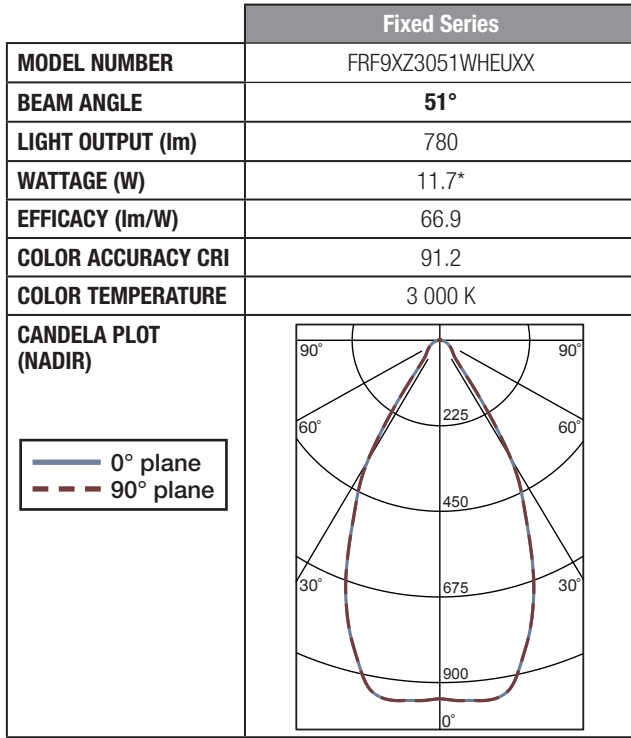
| | Fixed Series |
|---|---|
| MODEL NUMBER | FRF9XZ3051WHEUXX |
| BEAM ANGLE | 51° |
| LIGHT OUTPUT (lm) | 780 |
| WATTAGE (W) | 11.7* |
| EFFICACY (lm/W) | 66.9 |
| COLOR ACCURACY CRI | 91.2 |
| COLOR TEMPERATURE | 3 000 K |
| CANDELA PLOT (NADIR) 0° plane 90° plane | 90° 90° 60° 225 60° 450 30° 675 30° 900 0° |